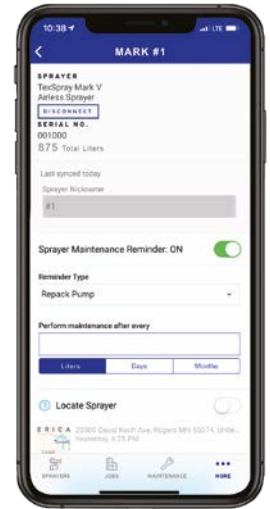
10:38
LTE

MARK #1

SPRAYER
TexSpray Mark V
Airless Sprayer
DISCONNECT
SERIAL NO.
001000
875 Total Liters

Last synced today
Sprayer Nickname
#1

Sprayer Maintenance Reminder: ON

Reminder Type
Repack Pump

Perform maintenance after every

Liters
Days
Months

Locate Sprayer

ERICA
22000 David Koch Ave, Rogers MN 55374, Unite...
Yesterday, 4:25 PM

SPRAYERS
JOBS
MAINTENANCE
MORE